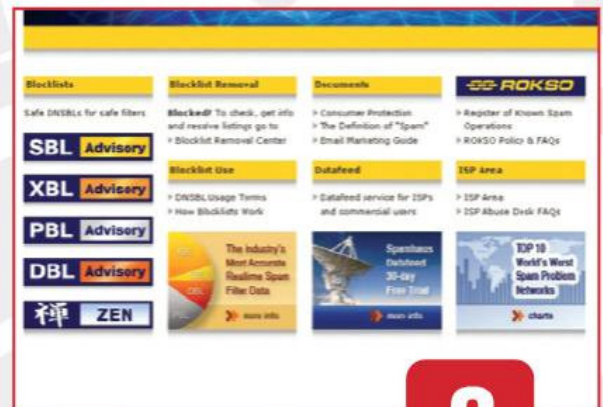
Blocklists

Safe DNSBLs for safe filters

SBL Advisory

XBL Advisory

PBL Advisory

DBL Advisory

禅 ZEN

Blocklist Removal

Blocked? To check, get info and resolve listings go to:

> Blocklist Removal Center

Blocklist Use

> DNSBL Usage Terms

> How Blocklists Work

The Industry's Most Accurate Realtime Spam Filter Data

more info

Documents

> Consumer Protection

> The Definition of "Spam"

> Email Marketing Guide

Datafeed

> Datafeed service for ISPs and commercial users

Spamhaus Datafeed 30-day Free Trial

more info

ROKSO

> Register of Known Spam Operations

> ROKSO Policy & FAQs

ISP Area

> ISP Area

> ISP Abuse Desk FAQs

TOP 10 World's Worst Spam Problem Networks

charts